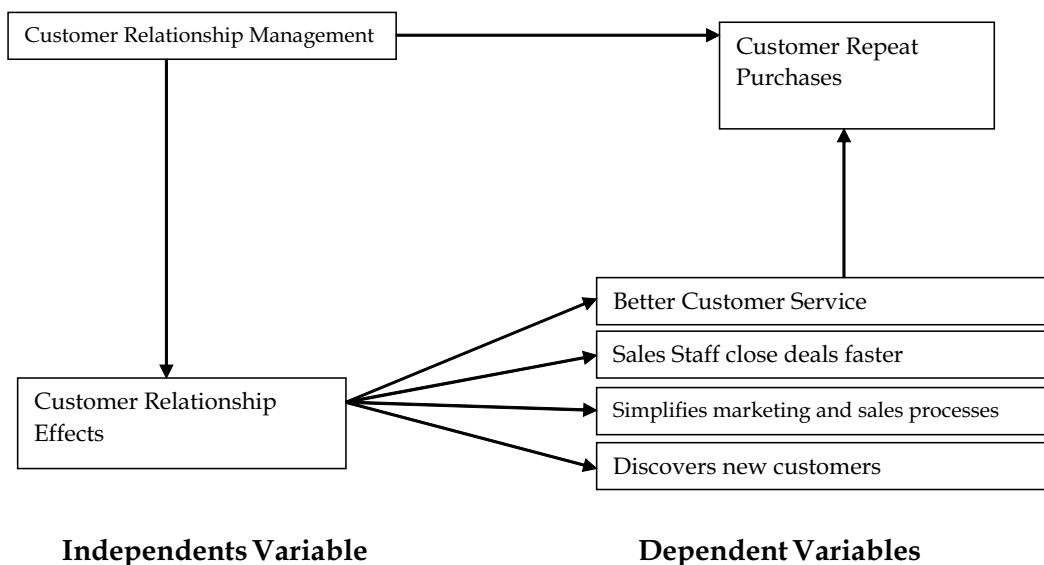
Customer Relationship Management

Customer Repeat Purchases

Better Customer Service

Sales Staff close deals faster

Customer Relationship Effects

Simplifies marketing and sales processes

Discovers new customers

Independents Variable

Dependent Variables